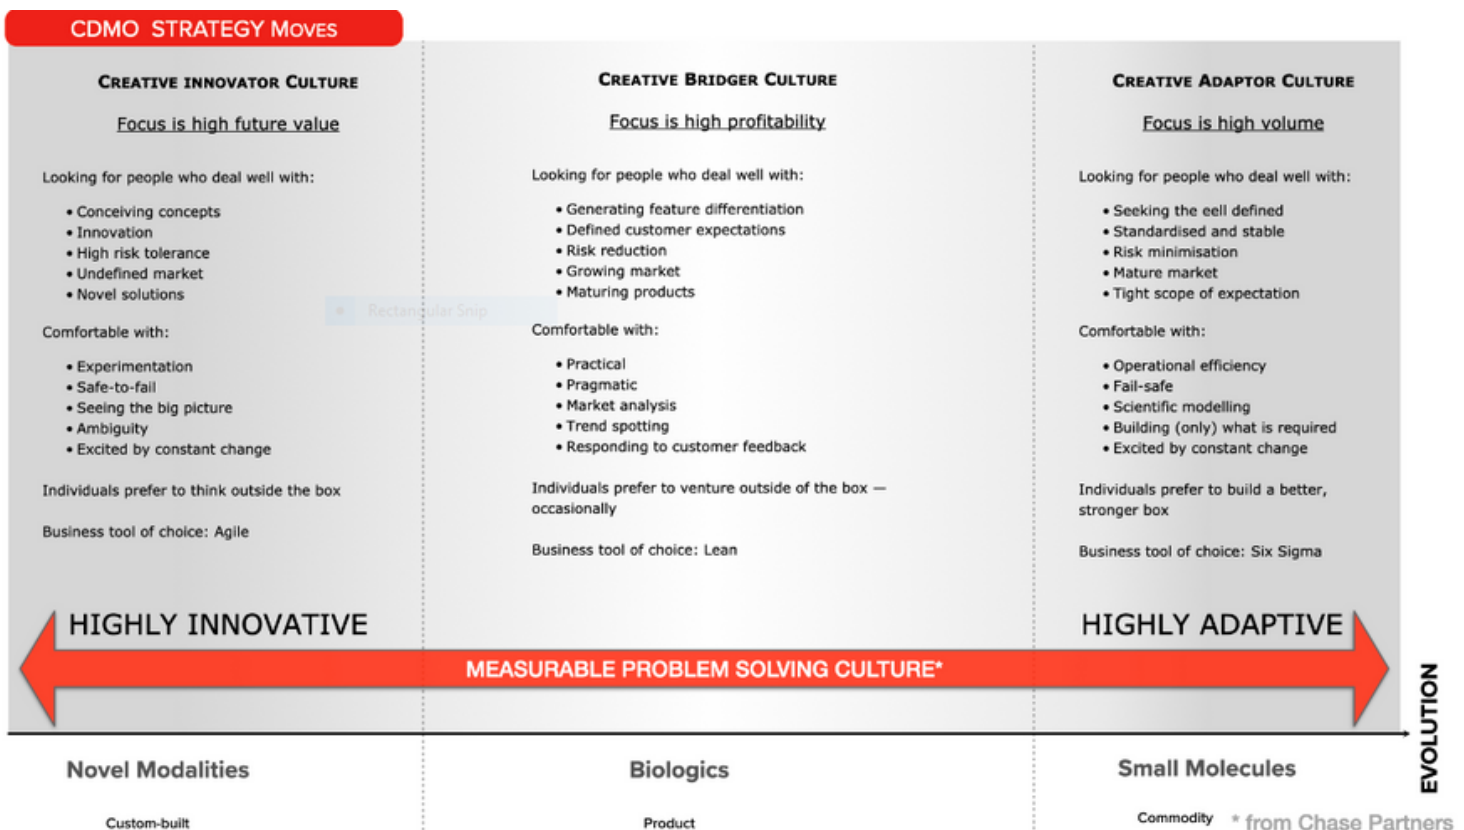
CDMO STRATEGY MOVES

CREATIVE INNOVATOR CULTURE

Focus is high future value

Looking for people who deal well with:

• Conceiving concepts
• Innovation
• High risk tolerance
• Undefined market
• Novel solutions

Comfortable with:

• Experimentation
• Safe-to-fail
• Seeing the big picture
• Ambiguity
• Excited by constant change

Individuals prefer to think outside the box

Business tool of choice: Agile

CREATIVE BRIDGER CULTURE

Focus is high profitability

Looking for people who deal well with:

• Generating feature differentiation
• Defined customer expectations
• Risk reduction
• Growing market
• Maturing products

Comfortable with:

• Practical
• Pragmatic
• Market analysis
• Trend spotting
• Responding to customer feedback

Individuals prefer to venture outside of the box — occasionally

Business tool of choice: Lean

CREATIVE ADAPTOR CULTURE

Focus is high volume

Looking for people who deal well with:

• Seeking the eell defined
• Standardised and stable
• Risk minimisation
• Mature market
• Tight scope of expectation

Comfortable with:

• Operational efficiency
• Fail-safe
• Scientific modelling
• Building (only) what is required
• Excited by constant change

Individuals prefer to build a better, stronger box

Business tool of choice: Six Sigma

Rectangular Snip

HIGHLY INNOVATIVE

HIGHLY ADAPTIVE

MEASURABLE PROBLEM SOLVING CULTURE*

EVOLUTION

Novel Modalities

Custom-built

Biologics

Product

Small Molecules

Commodity

* from Chase Partners